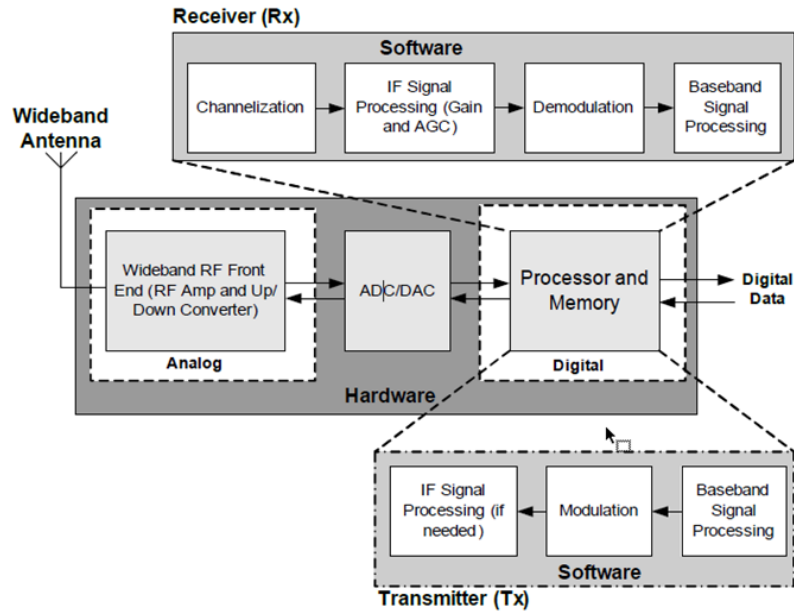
Receiver (Rx)

Software

Channelization

IF Signal Processing (Gain and AGC)

Demodulation

Baseband Signal Processing

Wideband Antenna

Wideband RF Front End (RF Amp and Up/ Down Converter)

Analog

ADC/DAC

Processor and Memory

Digital

Digital Data

Hardware

IF Signal Processing (if needed)

Modulation

Baseband Signal Processing

Software

Transmitter (Tx)